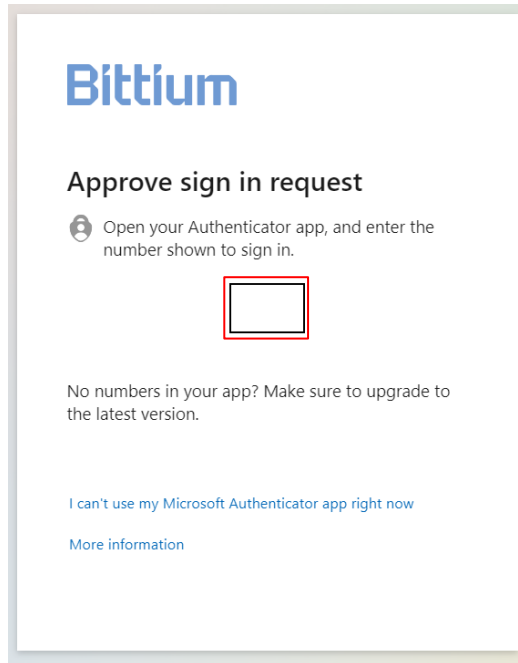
Bittium

Approve sign in request

Open your Authenticator app, and enter the number shown to sign in.

No numbers in your app? Make sure to upgrade to the latest version.

I can't use my Microsoft Authenticator app right now

More information